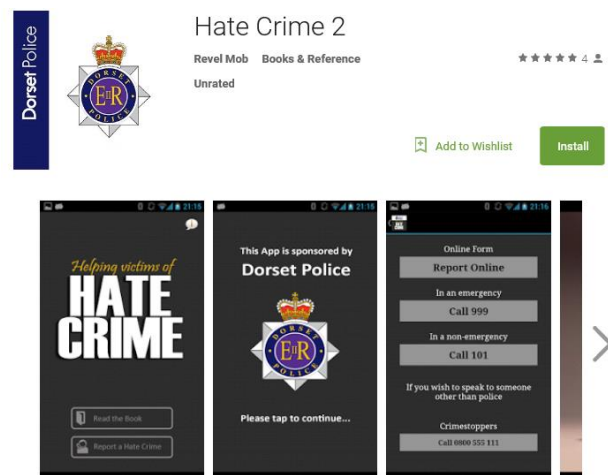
Dorset Police

DORSET POLICE
EIIR

Hate Crime 2

Revel Mob Books & Reference

4

Unrated

Add to Wishlist

Install

21:15

Helping victims of
HATE CRIME

Read the Book

Report a Hate Crime

21:15

This App is sponsored by
Dorset Police

DORSET POLICE
EIIR

Please tap to continue...

21:15

Online Form
Report Online

In an emergency
Call 999

In a non-emergency
Call 101

If you wish to speak to someone other than police

Crimestoppers
Call 0800 555 111